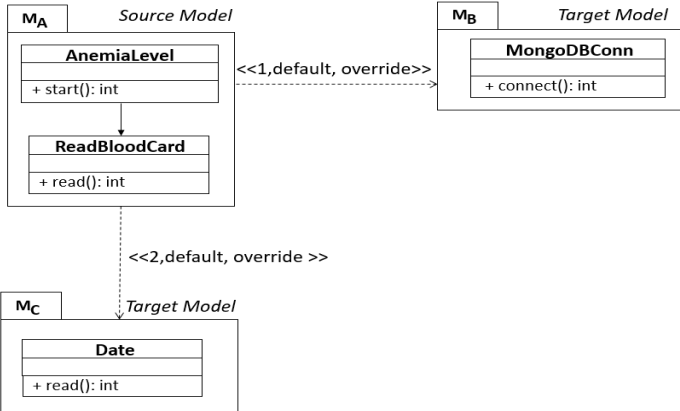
$M_A$ Source Model

AnemiaLevel

+ start(): int

ReadBloodCard

+ read(): int

<<1,default, override>>

$M_B$ Target Model

MongoDBConn

+ connect(): int

<<2,default, override >>

$M_C$ Target Model

Date

+ read(): int